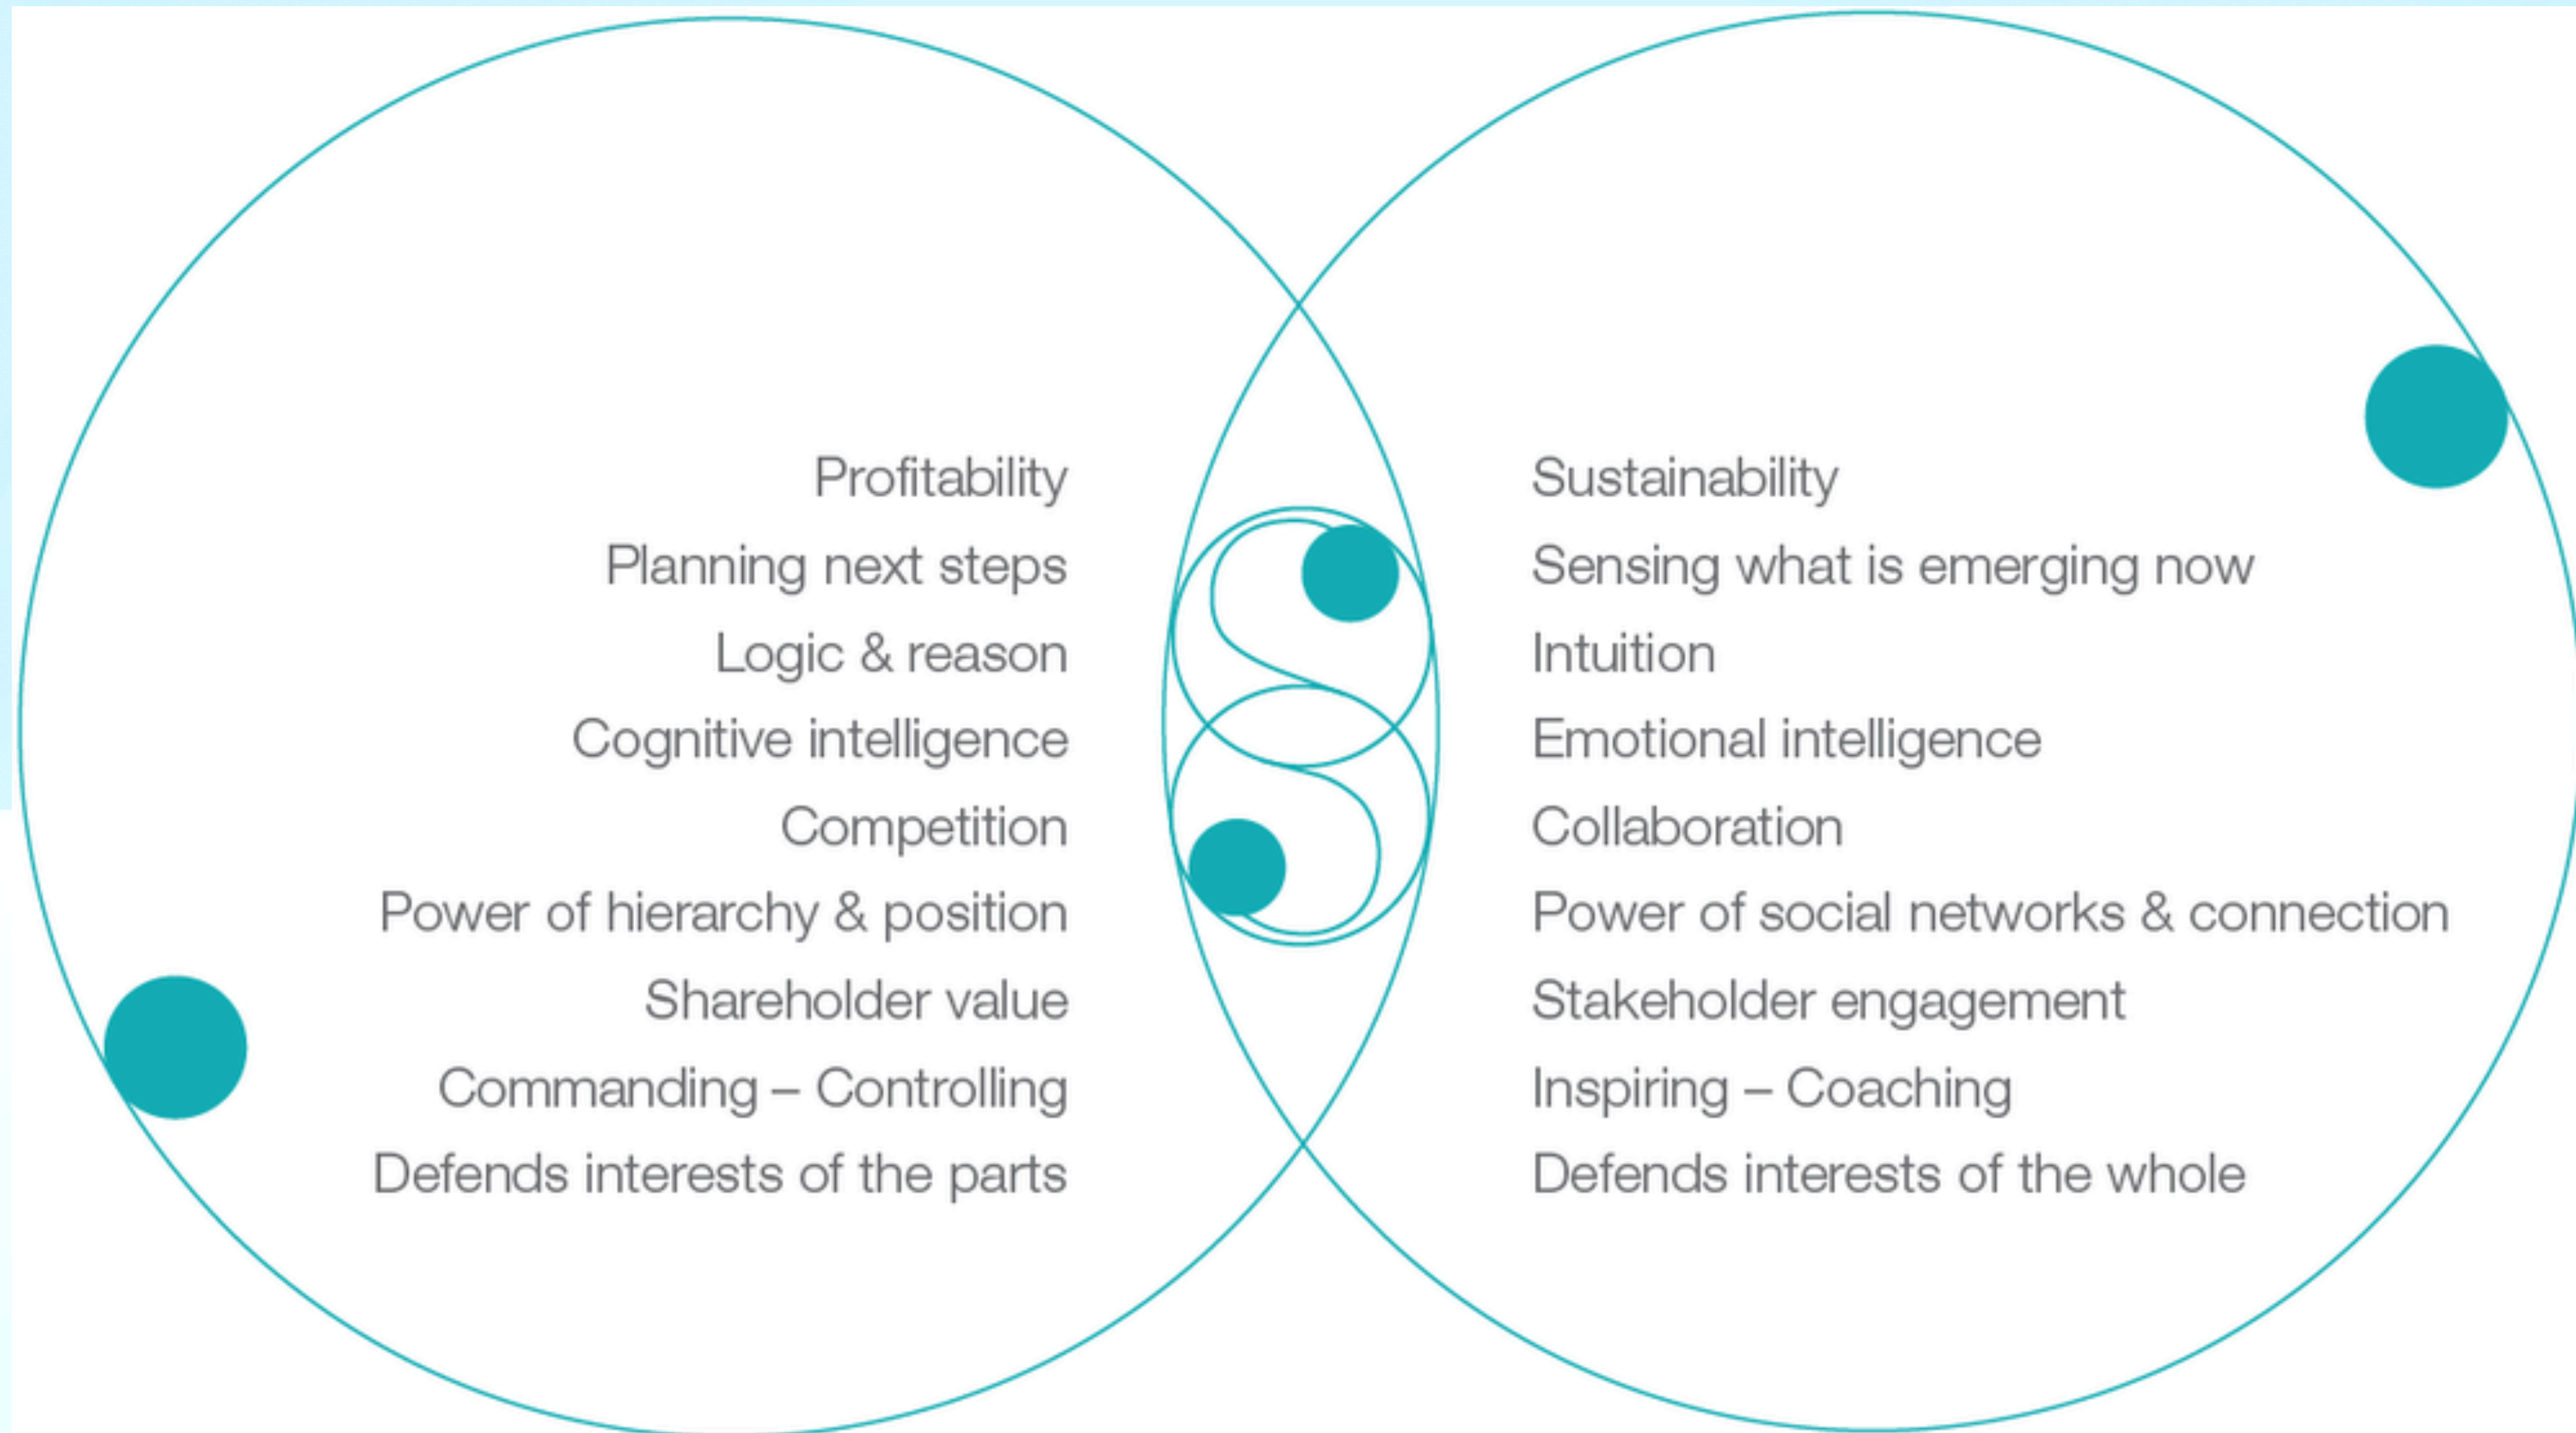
Profitability
Planning next steps
Logic & reason
Cognitive intelligence
Competition
Power of hierarchy & position
Shareholder value
Commanding – Controlling
Defends interests of the parts

Sustainability
Sensing what is emerging now
Intuition
Emotional intelligence
Collaboration
Power of social networks & connection
Stakeholder engagement
Inspiring – Coaching
Defends interests of the whole